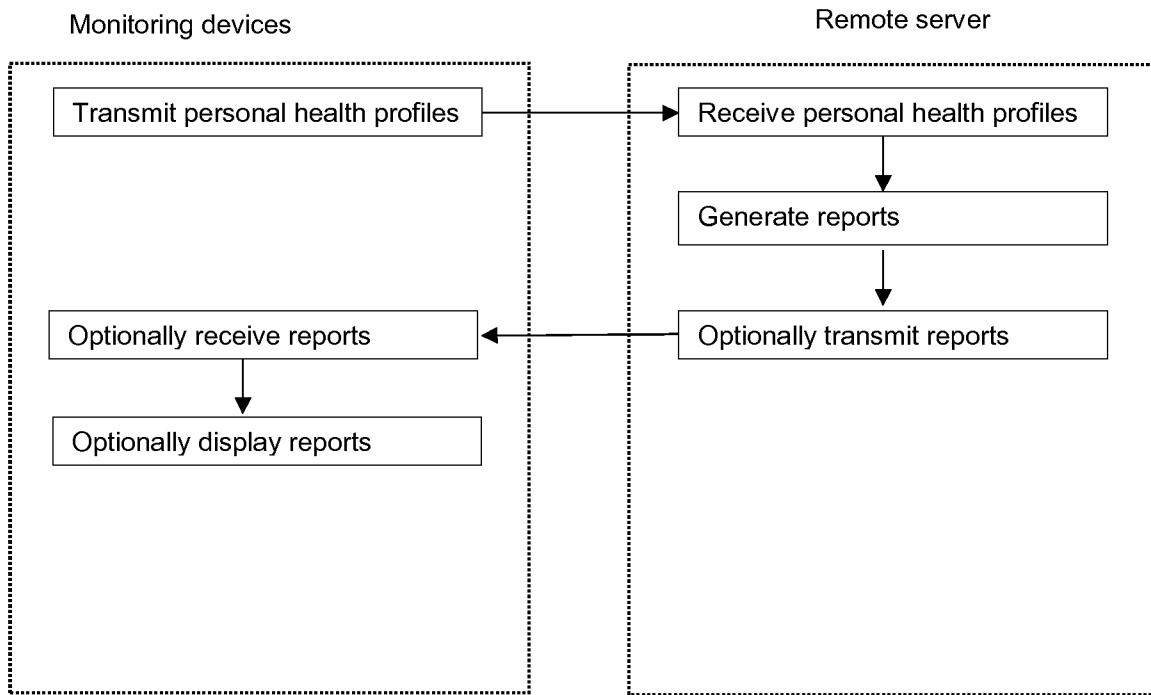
Monitoring devices

Remote server

Transmit personal health profiles

Receive personal health profiles

Generate reports

Optionally transmit reports

Optionally receive reports

Optionally display reports